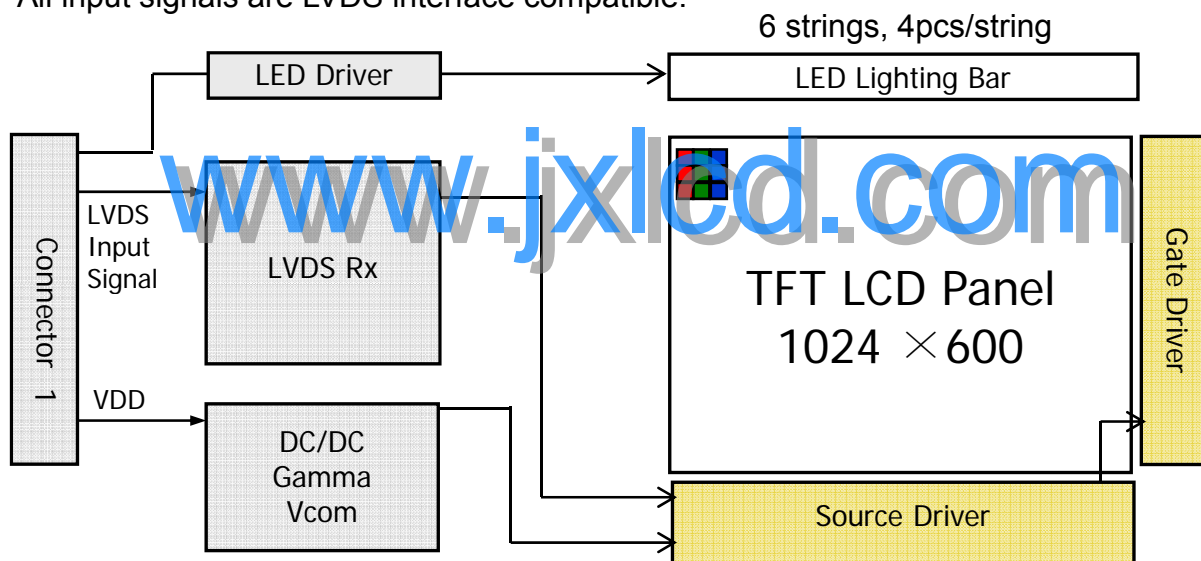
All input signals are LVDS interface compatible.

6 strings, 4pcs/string

LED Driver

LED Lighting Bar

www.jxlcd.com

Connector 1

LVDS Input Signal

LVDS Rx

TFT LCD Panel
1024 $\times$600

Gate Driver

VDD

DC/DC
Gamma
Vcom

Source Driver